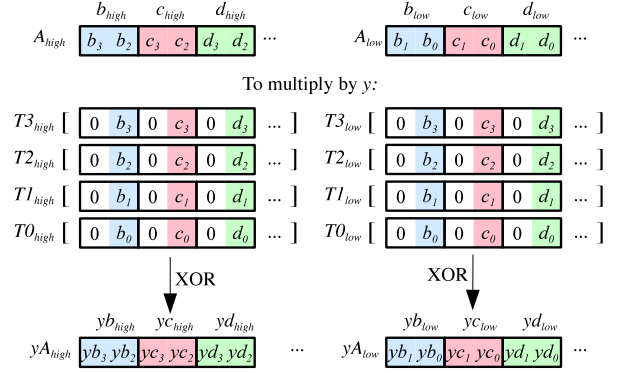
$b_{high}$ $c_{high}$ $d_{high}$

$A_{high}$ | $b_3$ | $b_2$ | $c_3$ | $c_2$ | $d_3$ | $d_2$ | ...

$b_{low}$ $c_{low}$ $d_{low}$

$A_{low}$ | $b_1$ | $b_0$ | $c_1$ | $c_0$ | $d_1$ | $d_0$ | ...

To multiply by $y$:

$T3_{high}$ [ 0 $b_3$ 0 $c_3$ 0 $d_3$ ... ]

$T2_{high}$ [ 0 $b_2$ 0 $c_2$ 0 $d_2$ ... ]

$T1_{high}$ [ 0 $b_1$ 0 $c_1$ 0 $d_1$ ... ]

$T0_{high}$ [ 0 $b_0$ 0 $c_0$ 0 $d_0$ ... ]

$T3_{low}$ [ 0 $b_3$ 0 $c_3$ 0 $d_3$ ... ]

$T2_{low}$ [ 0 $b_2$ 0 $c_2$ 0 $d_2$ ... ]

$T1_{low}$ [ 0 $b_1$ 0 $c_1$ 0 $d_1$ ... ]

$T0_{low}$ [ 0 $b_0$ 0 $c_0$ 0 $d_0$ ... ]

XOR

XOR

$yb_{high}$ $yc_{high}$ $yd_{high}$

$yA_{high}$ | $yb_3$ $yb_2$ | $yc_3$ $yc_2$ | $yd_3$ $yd_2$ | ...

$yb_{low}$ $yc_{low}$ $yd_{low}$

$yA_{low}$ | $yb_1$ $yb_0$ | $yc_1$ $yc_0$ | $yd_1$ $yd_0$ | ...